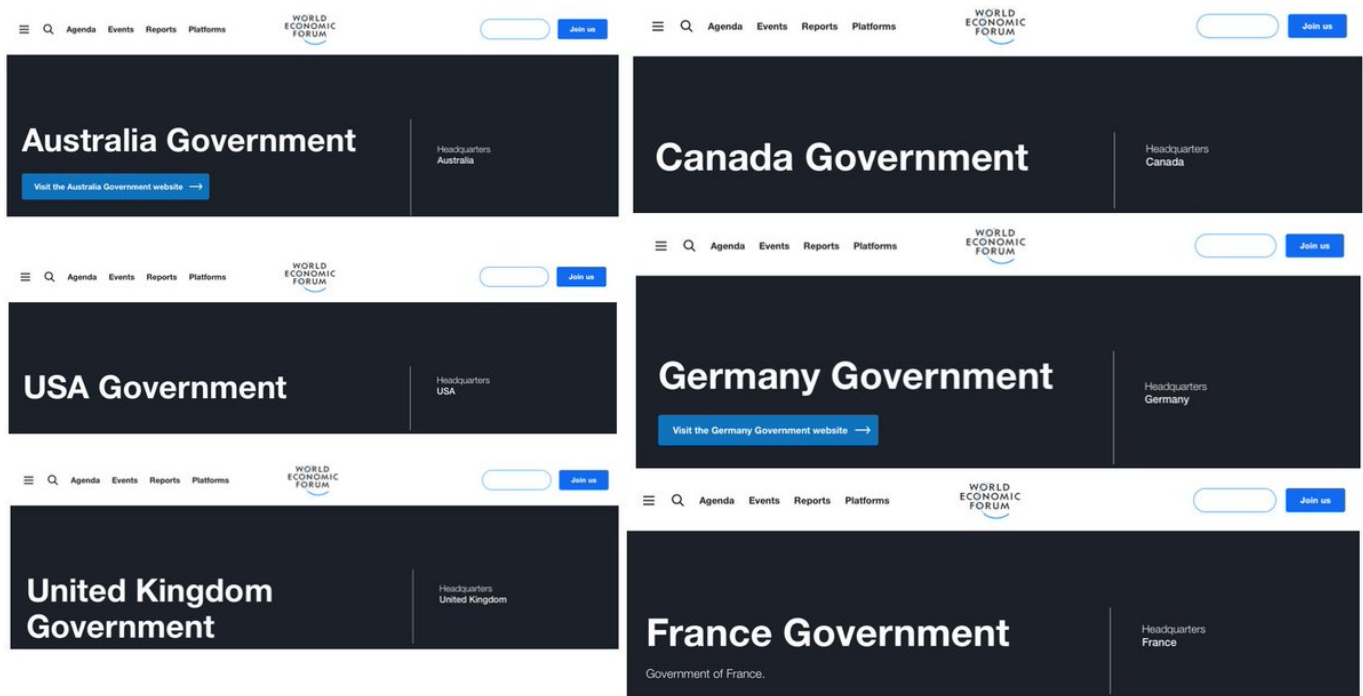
Agenda Events Reports Platforms

WORLD ECONOMIC FORUM

Join us

Australia Government

Visit the Australia Government website

Headquarters
Australia

Agenda Events Reports Platforms

WORLD ECONOMIC FORUM

Join us

USA Government

Headquarters
USA

Agenda Events Reports Platforms

WORLD ECONOMIC FORUM

Join us

United Kingdom Government

Headquarters
United Kingdom

Agenda Events Reports Platforms

WORLD ECONOMIC FORUM

Join us

Canada Government

Headquarters
Canada

Agenda Events Reports Platforms

WORLD ECONOMIC FORUM

Join us

Germany Government

Visit the Germany Government website

Headquarters
Germany

Agenda Events Reports Platforms

WORLD ECONOMIC FORUM

Join us

France Government

Government of France.

Headquarters
France